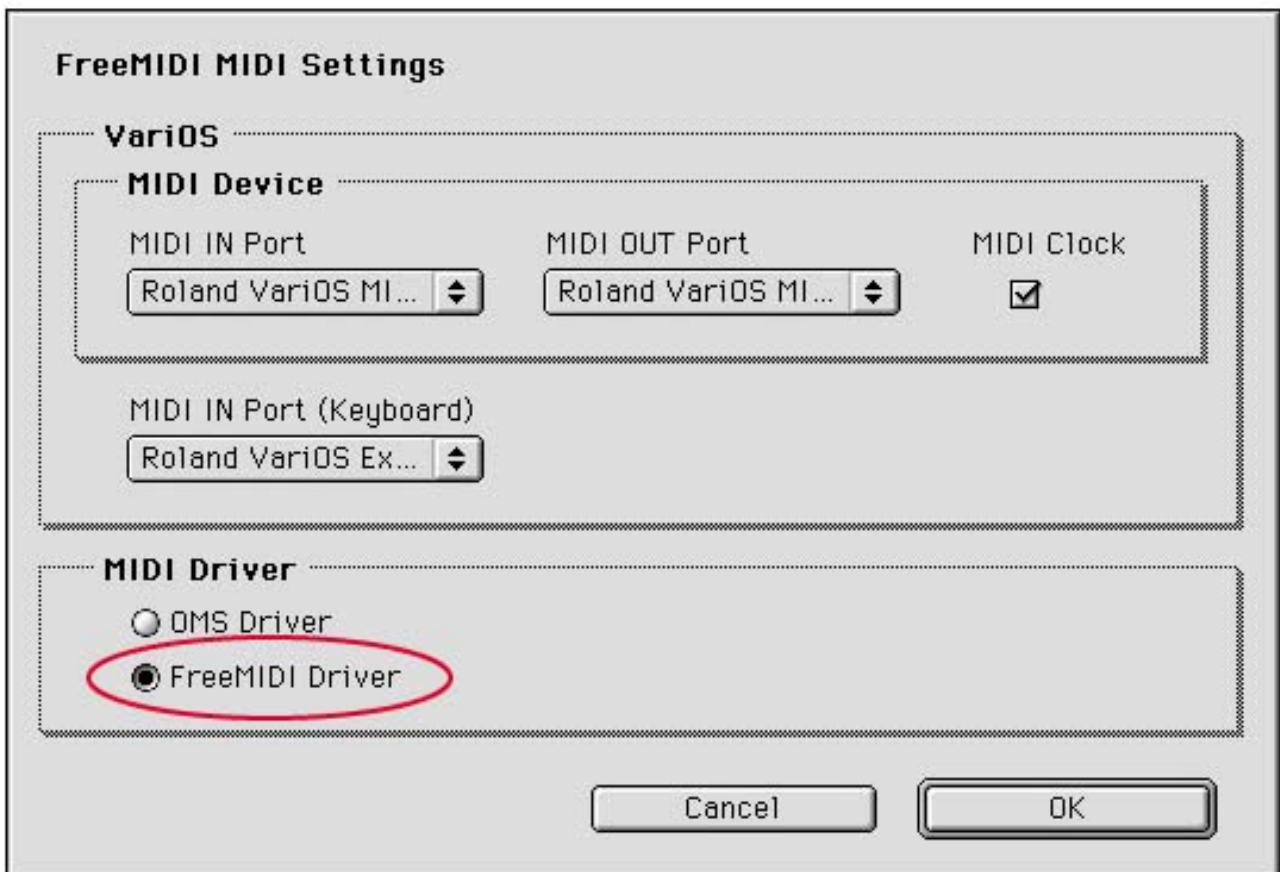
FreeMIDI MIDI Settings

VariOS

MIDI Device

MIDI IN Port

Roland VariOS MI...

MIDI OUT Port

Roland VariOS MI...

MIDI Clock

MIDI IN Port (Keyboard)

Roland VariOS Ex...

MIDI Driver

OMS Driver

FreeMIDI Driver

Cancel

OK